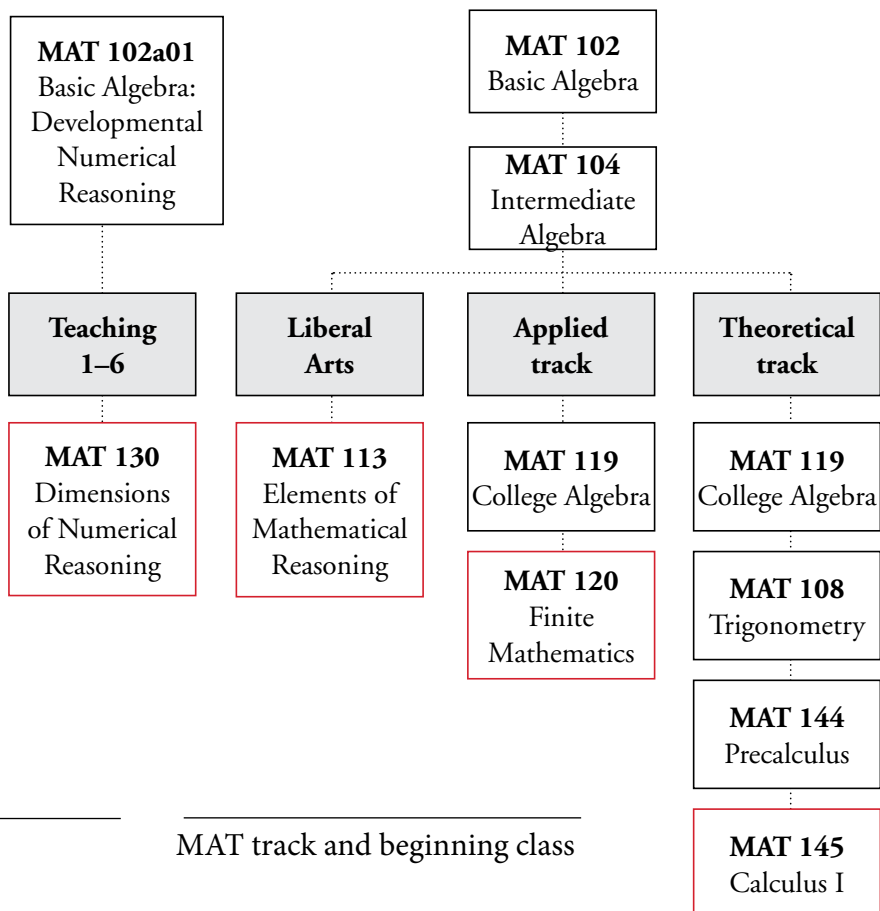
**MAT 102a01**
Basic Algebra: Developmental Numerical Reasoning

**MAT 102**
Basic Algebra

**MAT 104**
Intermediate Algebra

**Teaching 1–6**

**Liberal Arts**

**Applied track**

**Theoretical track**

**MAT 130**
Dimensions of Numerical Reasoning

**MAT 113**
Elements of Mathematical Reasoning

**MAT 119**
College Algebra

**MAT 120**
Finite Mathematics

**MAT 119**
College Algebra

**MAT 108**
Trigonometry

**MAT 144**
Precalculus

**MAT 145**
Calculus I

MAT track and beginning class